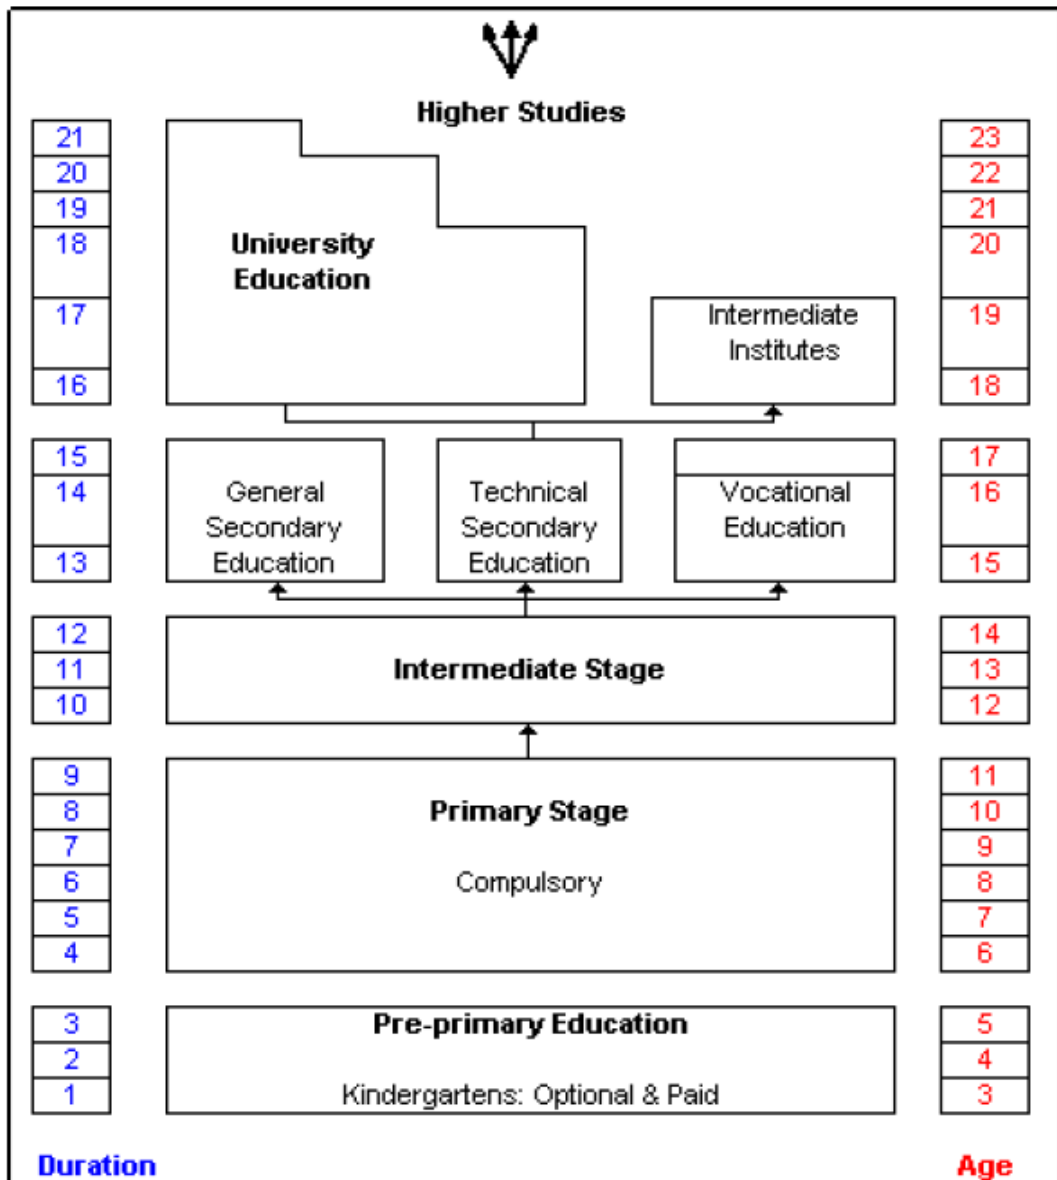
Higher Studies

| Duration | Age |
|---|---|
| 21 | 23 |
| 20 | 22 |
| 19 | 21 |
| 18 | 20 |
| 17 | 19 |
| 16 | 18 |
| 15 | 17 |
| 14 | 16 |
| 13 | 15 |
| 12 | 14 |
| 11 | 13 |
| 10 | 12 |
| 9 | 11 |
| 8 | 10 |
| 7 | 9 |
| 6 | 8 |
| 5 | 7 |
| 4 | 6 |
| 3 | 5 |
| 2 | 4 |
| 1 | 3 |

University Education

Intermediate Institutes

General Secondary Education

Technical Secondary Education

Vocational Education

Intermediate Stage

Primary Stage

Compulsory

Pre-primary Education

Kindergartens: Optional & Paid

Duration

Age